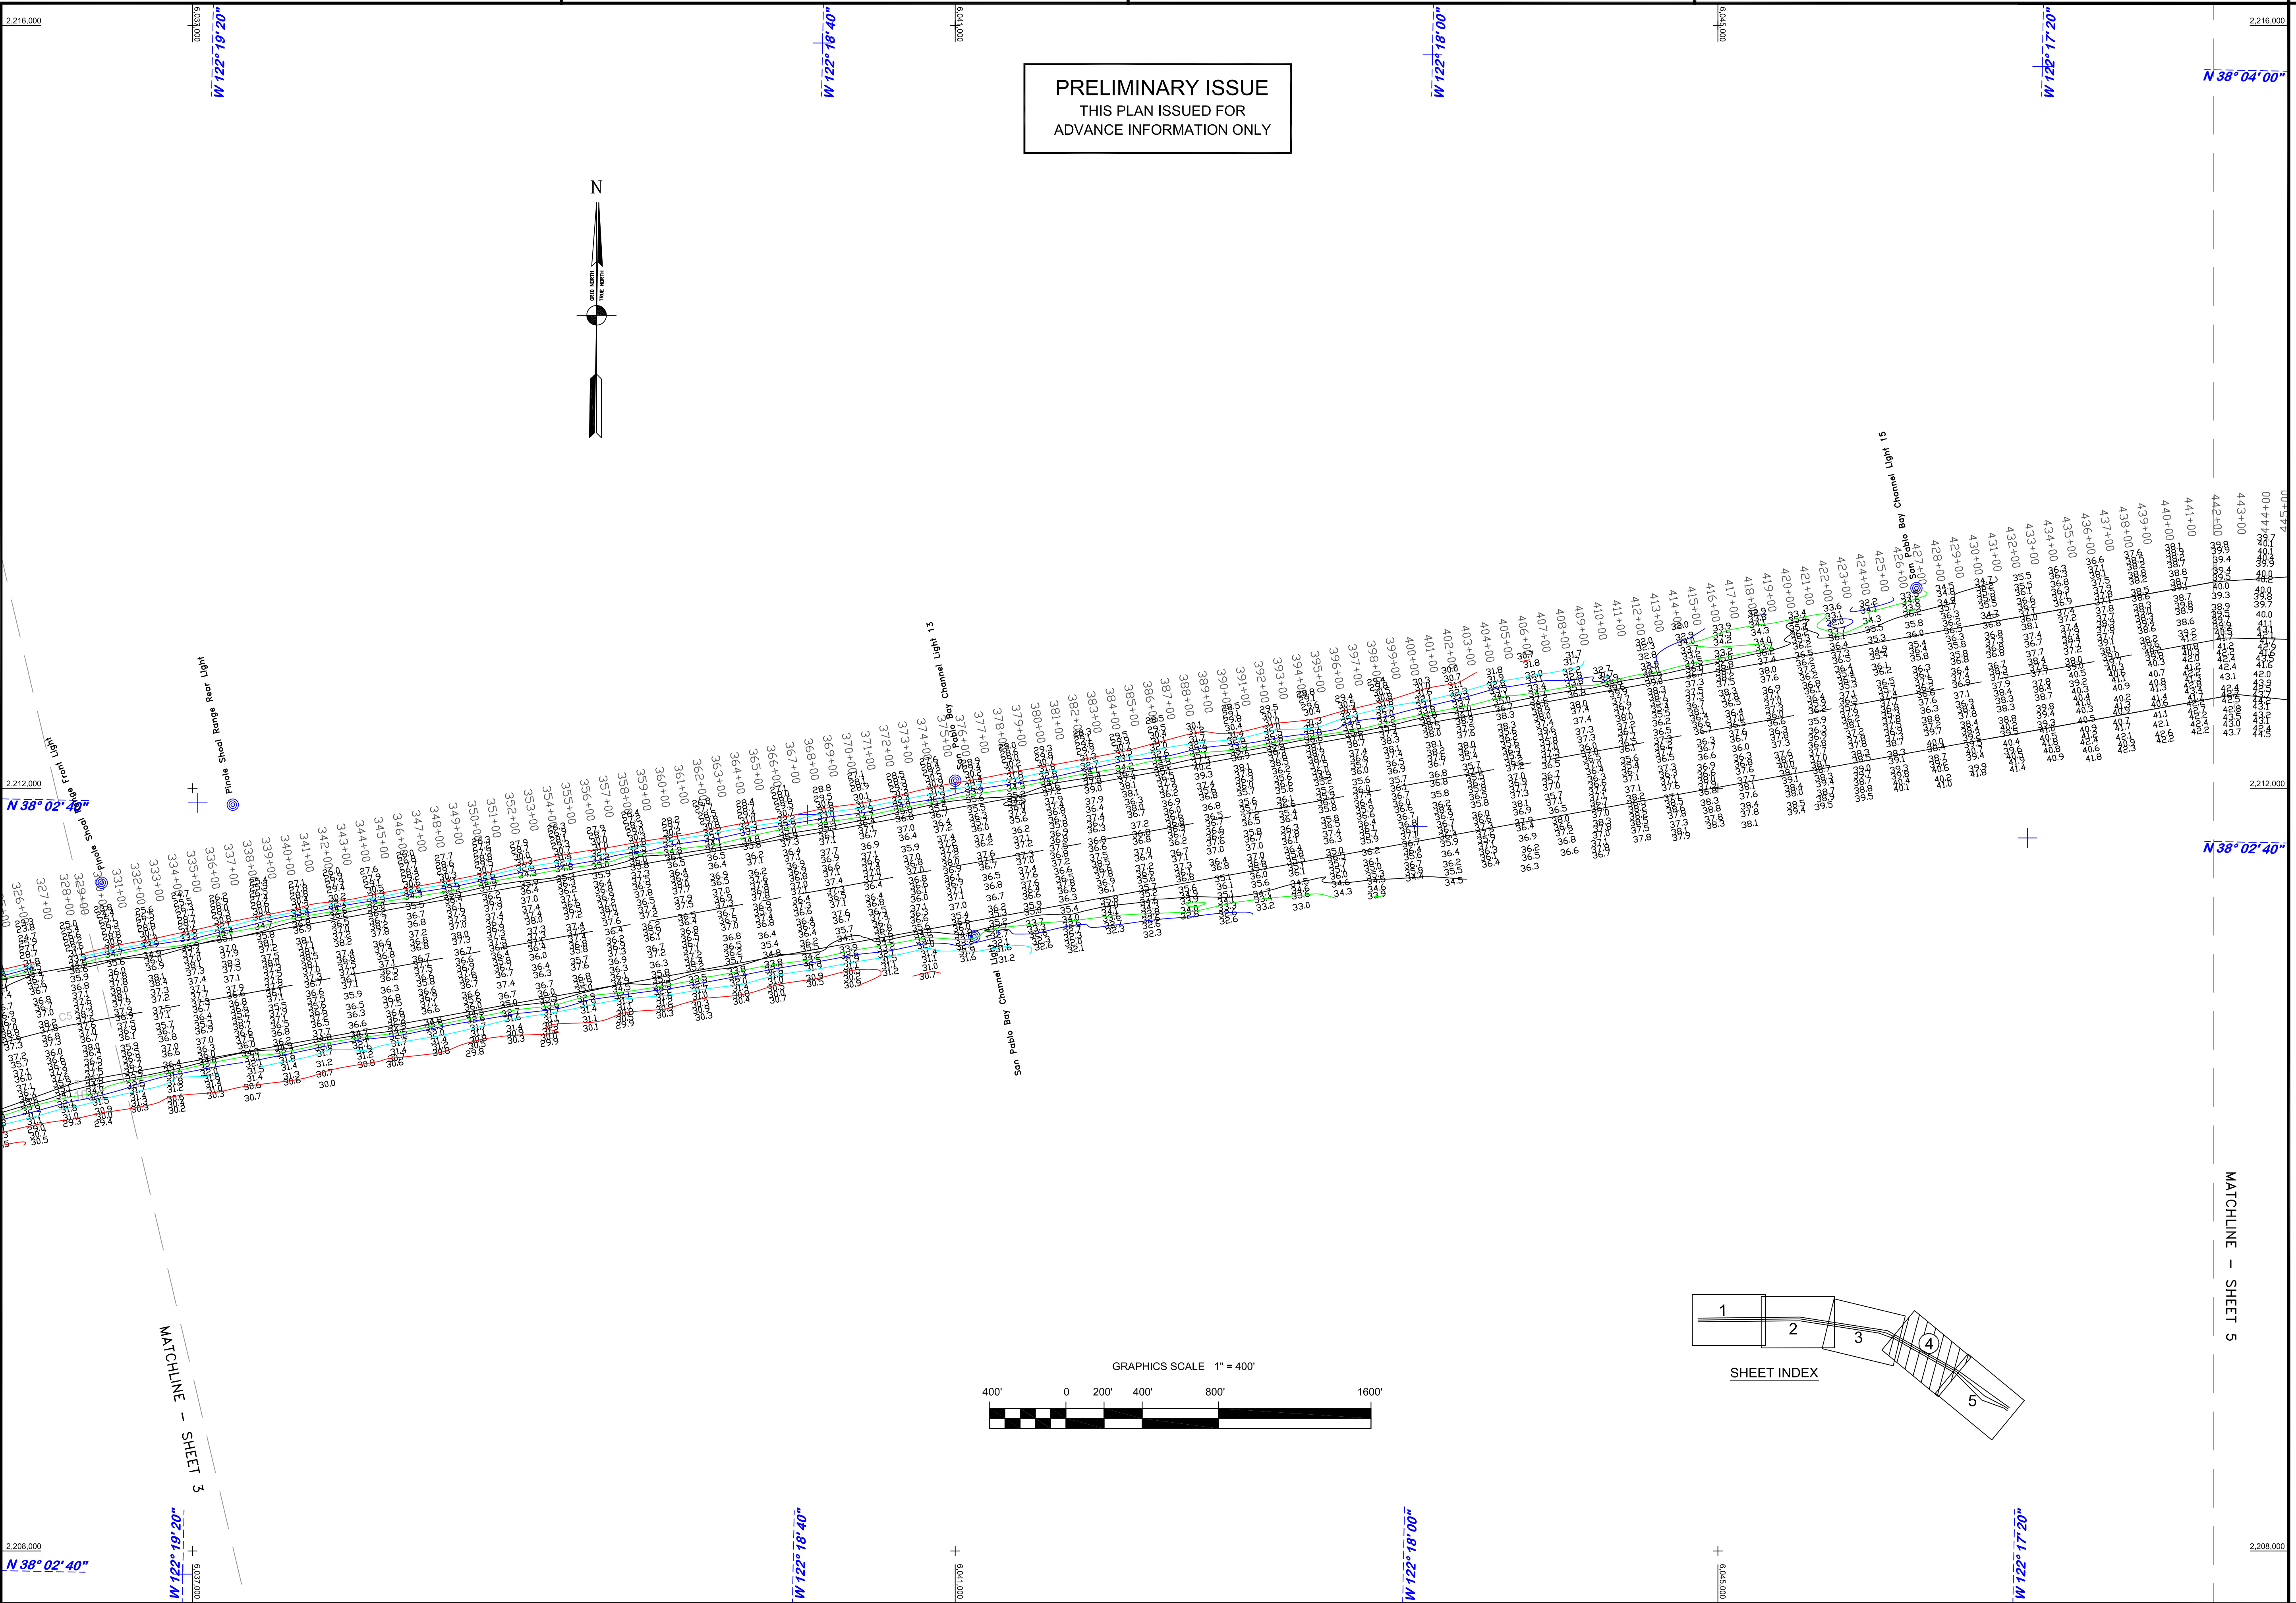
2,216,000

6,033,000

W 122° 19' 20"

W 122° 18' 40"

6,040,000

PRELIMINARY ISSUE
THIS PLAN ISSUED FOR
ADVANCE INFORMATION ONLY

W 122° 18' 00"

6,045,000

W 122° 17' 20"

2,216,000

N 38° 04' 00"

N

GRID NORTH

TRUE NORTH

San Pablo Bay Channel Light 15

San Pablo Bay Channel Light 13

Pinole Shoal Range Rear Light

Pinole Shoal Range Front Light

San Pablo Bay Channel Light

2,212,000

N 38° 02' 40"

2,212,000

N 38° 02' 40"

326+00 327+00 328+00 329+00 330+00 331+00 332+00 333+00 334+00 335+00 336+00 337+00 338+00 339+00 340+00 341+00 342+00 343+00 344+00 345+00 346+00 347+00 348+00 349+00 350+00 351+00 352+00 353+00 354+00 355+00 356+00 357+00 358+00 359+00 360+00 361+00 362+00 363+00 364+00 365+00 366+00 367+00 368+00 369+00 370+00 371+00 372+00 373+00 374+00 375+00 376+00 377+00 378+00 379+00 380+00 381+00 382+00 383+00 384+00 385+00 386+00 387+00 388+00 389+00 390+00 391+00 392+00 393+00 394+00 395+00 396+00 397+00 398+00 399+00 400+00 401+00 402+00 403+00 404+00 405+00 406+00 407+00 408+00 409+00 410+00 411+00 412+00 413+00 414+00 415+00 416+00 417+00 418+00 419+00 420+00 421+00 422+00 423+00 424+00 425+00 426+00 427+00 428+00 429+00 430+00 431+00 432+00 433+00 434+00 435+00 436+00 437+00 438+00 439+00 440+00 441+00 442+00 443+00 444+00 445+00

MATCHLINE – SHEET 3

MATCHLINE – SHEET 5

GRAPHICS SCALE 1" = 400'

400' 0 200' 400' 800' 1600'

1 2 3 4 5

SHEET INDEX

2,208,000

N 38° 02' 40"

W 122° 19' 20"

6,037,000

W 122° 18' 40"

6,040,000

W 122° 18' 00"

6,045,000

W 122° 17' 20"

2,208,000